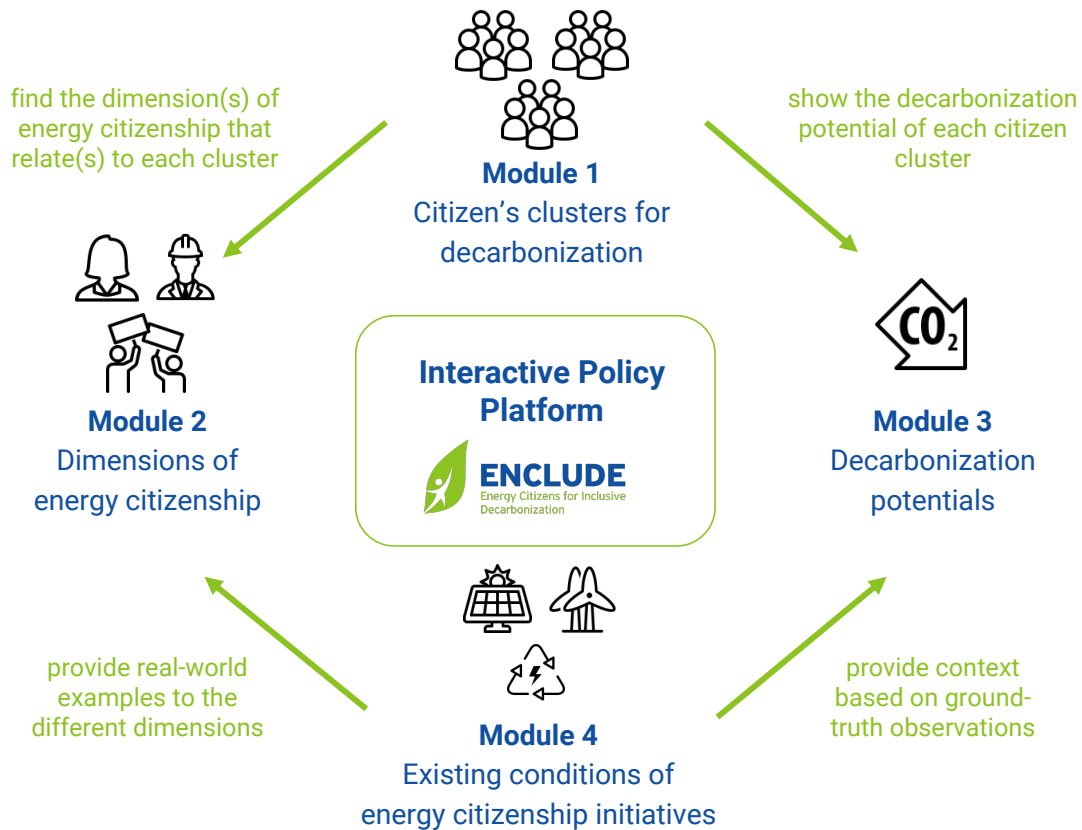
find the dimension(s) of energy citizenship that relate(s) to each cluster

Module 1
Citizen's clusters for decarbonization

show the decarbonization potential of each citizen cluster

Module 2
Dimensions of energy citizenship

Interactive Policy Platform

ENCLUDE
Energy Citizens for Inclusive Decarbonization

$CO_2$

Module 3
Decarbonization potentials

provide real-world examples to the different dimensions

Module 4
Existing conditions of energy citizenship initiatives

provide context based on ground-truth observations